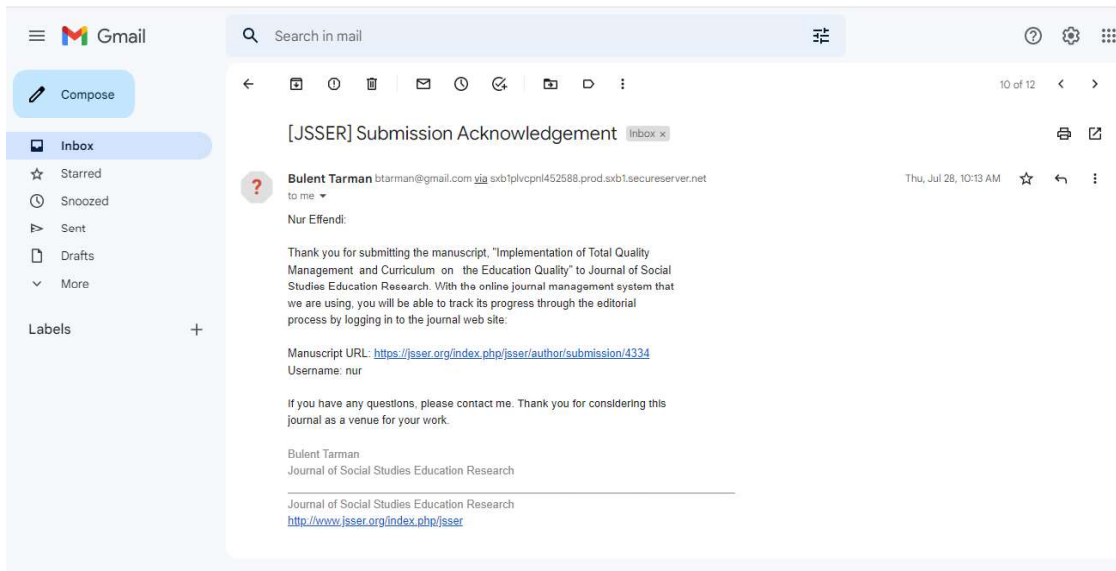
Gmail

Search in mail

Compose

Inbox
Starred
Snoozed
Sent
Drafts
More

Labels

10 of 12

[JSSER] Submission Acknowledgement Inbox ×

Bulent Tarman btarman@gmail.com via sxb1plvcpnl452588.prod.sxb1.secureserver.net
to me

Thu, Jul 28, 10:13 AM

Nur Effendi:

Thank you for submitting the manuscript, "Implementation of Total Quality Management and Curriculum on the Education Quality" to Journal of Social Studies Education Research. With the online journal management system that we are using, you will be able to track its progress through the editorial process by logging in to the journal web site:

Manuscript URL: https://jsser.org/index.php/jsser/author/submission/4334
Username: nur

If you have any questions, please contact me. Thank you for considering this journal as a venue for your work.

Bulent Tarman
Journal of Social Studies Education Research

Journal of Social Studies Education Research
http://www.jsser.org/index.php/jsser